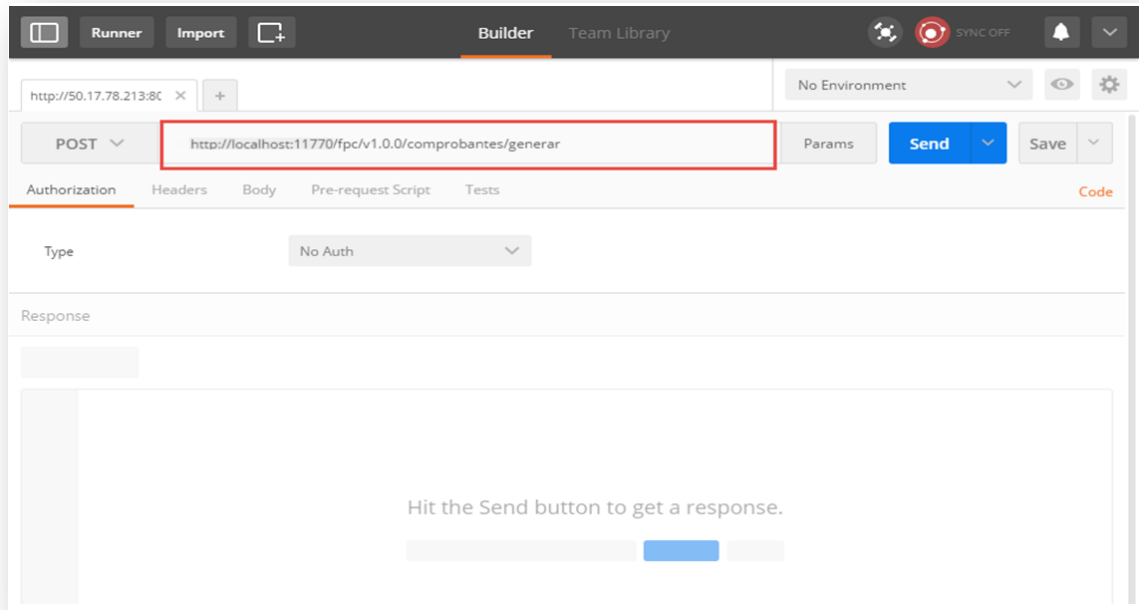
Runner Import Builder Team Library SYNC OFF

http://50.17.78.213:8( ×  +

No Environment

POST

http://localhost:11770/fpc/v1.0.0/comprobantes/generar

Params Send Save

Authorization Headers Body Pre-request Script Tests Code

Type No Auth

Response

Hit the Send button to get a response.